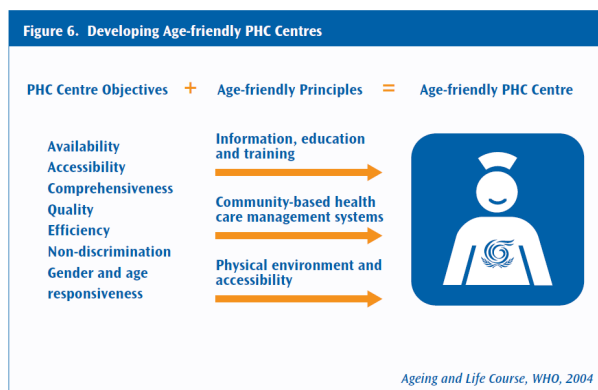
Figure 6. Developing Age-friendly PHC Centres

PHC Centre Objectives + Age-friendly Principles = Age-friendly PHC Centre

Availability
Accessibility
Comprehensiveness
Quality
Efficiency
Non-discrimination
Gender and age responsiveness

Information, education and training

Community-based health care management systems

Physical environment and accessibility

Ageing and Life Course, WHO, 2004